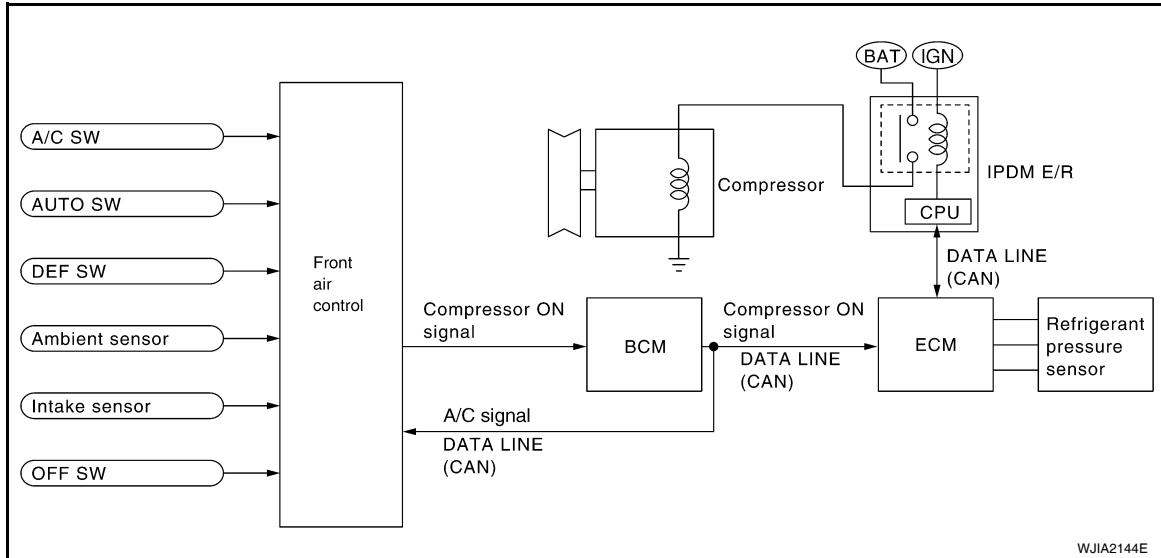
BAT IGN

A/C SW

AUTO SW

DEF SW

Ambient sensor

Intake sensor

OFF SW

Front air control

Compressor

IPDM E/R

CPU

DATA LINE (CAN)

Compressor ON signal

BCM

Compressor ON signal

DATA LINE (CAN)

ECM

Refrigerant pressure sensor

A/C signal

DATA LINE (CAN)

WJIA2144E